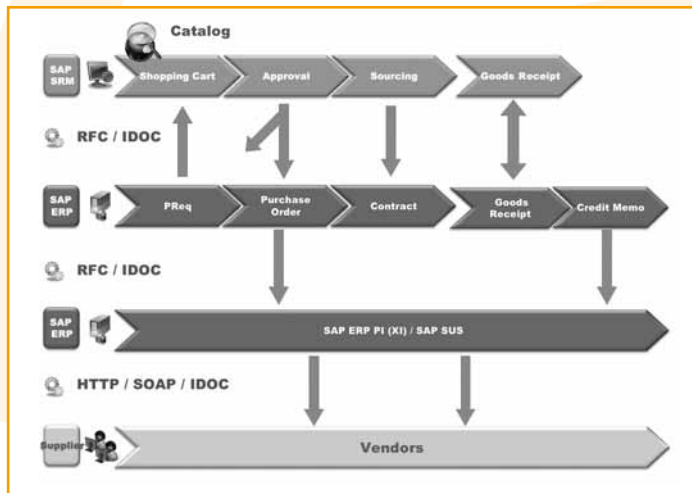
Catalog

SAP SRM

Shopping Cart

Approval

Sourcing

Goods Receipt

RFC / IDOC

SAP ERP

PReq

Purchase Order

Contract

Goods Receipt

Credit Memo

RFC / IDOC

SAP ERP

SAP ERP PI (XI) / SAP SUS

HTTP / SOAP / IDOC

Supplier

Vendors